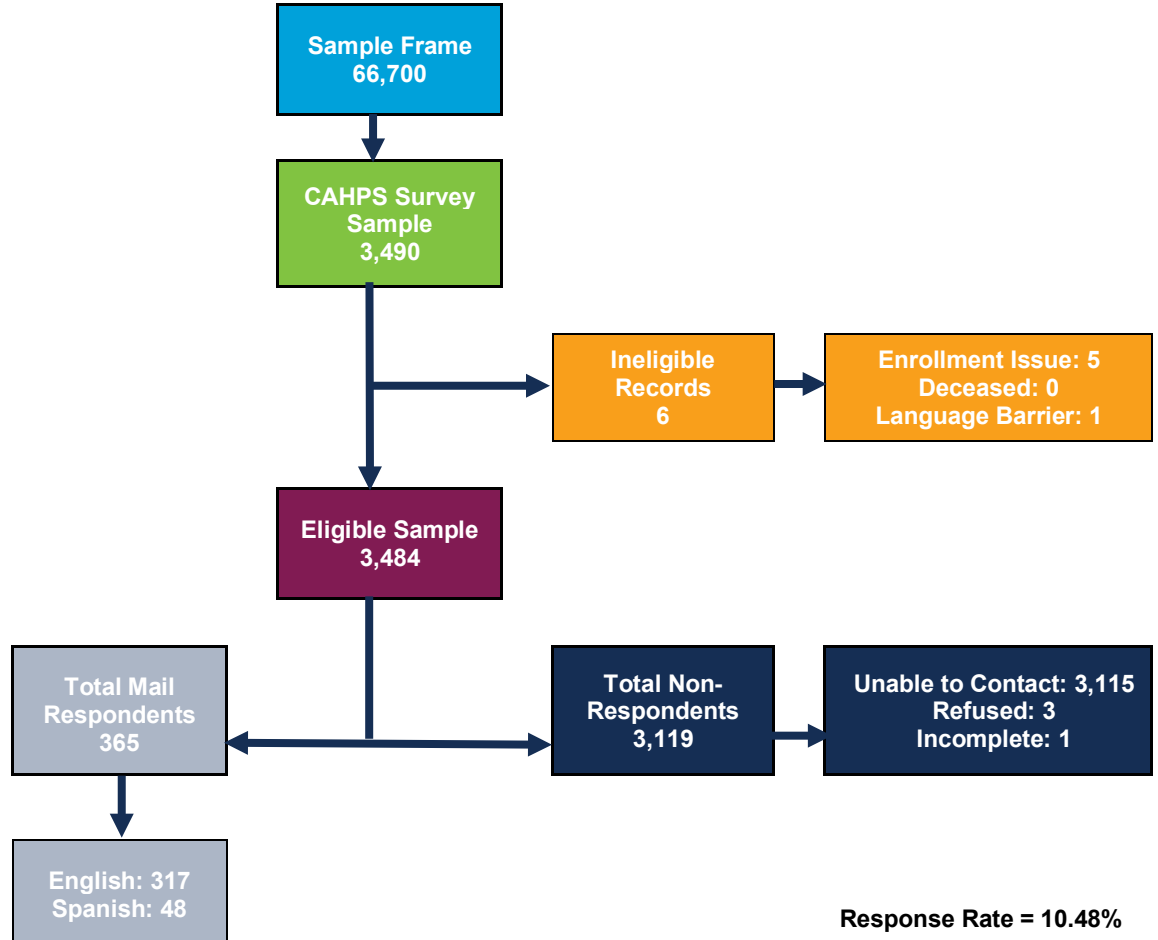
Sample Frame
66,700

CAHPS Survey Sample
3,490

Ineligible Records
6

Enrollment Issue: 5
Deceased: 0
Language Barrier: 1

Eligible Sample
3,484

Total Mail Respondents
365

Total Non-Respondents
3,119

Unable to Contact: 3,115
Refused: 3
Incomplete: 1

English: 317
Spanish: 48

Response Rate = 10.48%